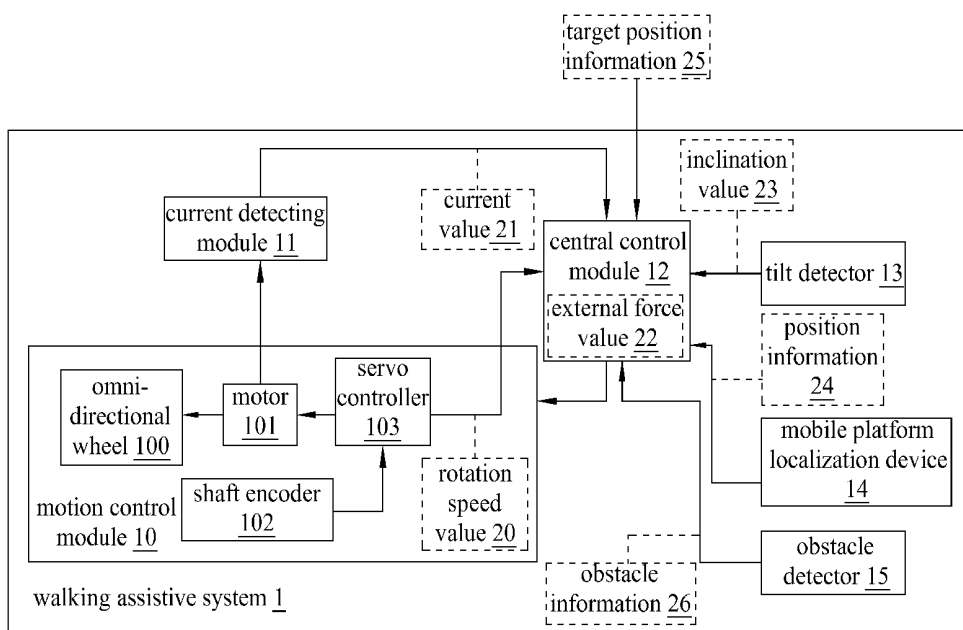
target position information 25

inclination value 23

current value 21

current detecting module 11

central control module 12

tilt detector 13

external force value 22

position information 24

omni-directional wheel 100

motor 101

servo controller 103

mobile platform localization device 14

shaft encoder 102

rotation speed value 20

motion control module 10

obstacle detector 15

obstacle information 26

walking assistive system 1